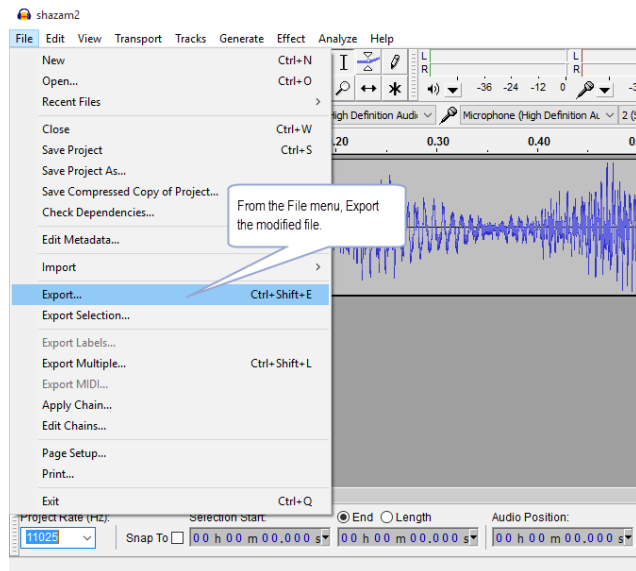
shazam2

File Edit View Transport Tracks Generate Effect Analyze Help

New Ctrl+N
Open... Ctrl+O
Recent Files
Close Ctrl+W
Save Project Ctrl+S
Save Project As...
Save Compressed Copy of Project...
Check Dependencies...
Edit Metadata...
Import
Export... Ctrl+Shift+E
Export Selection...
Export Labels...
Export Multiple... Ctrl+Shift+L
Export MIDI...
Apply Chain...
Edit Chains...
Page Setup...
Print...
Exit Ctrl+Q

From the File menu, Export the modified file.

L
R
-36 -24 -12 0
L
R
igh Definition Audi
Microphone (High Definition Au
2 (S
.20 0.30 0.40 0

Project Rate (Hz): Selection Start: End Length Audio Position:
11025 Snap To 0 0 h 0 0 m 0 0.0 0 0 s 0 0 h 0 0 m 0 0.0 0 0 s 0 0 h 0 0 m 0 0.0 0 0 s